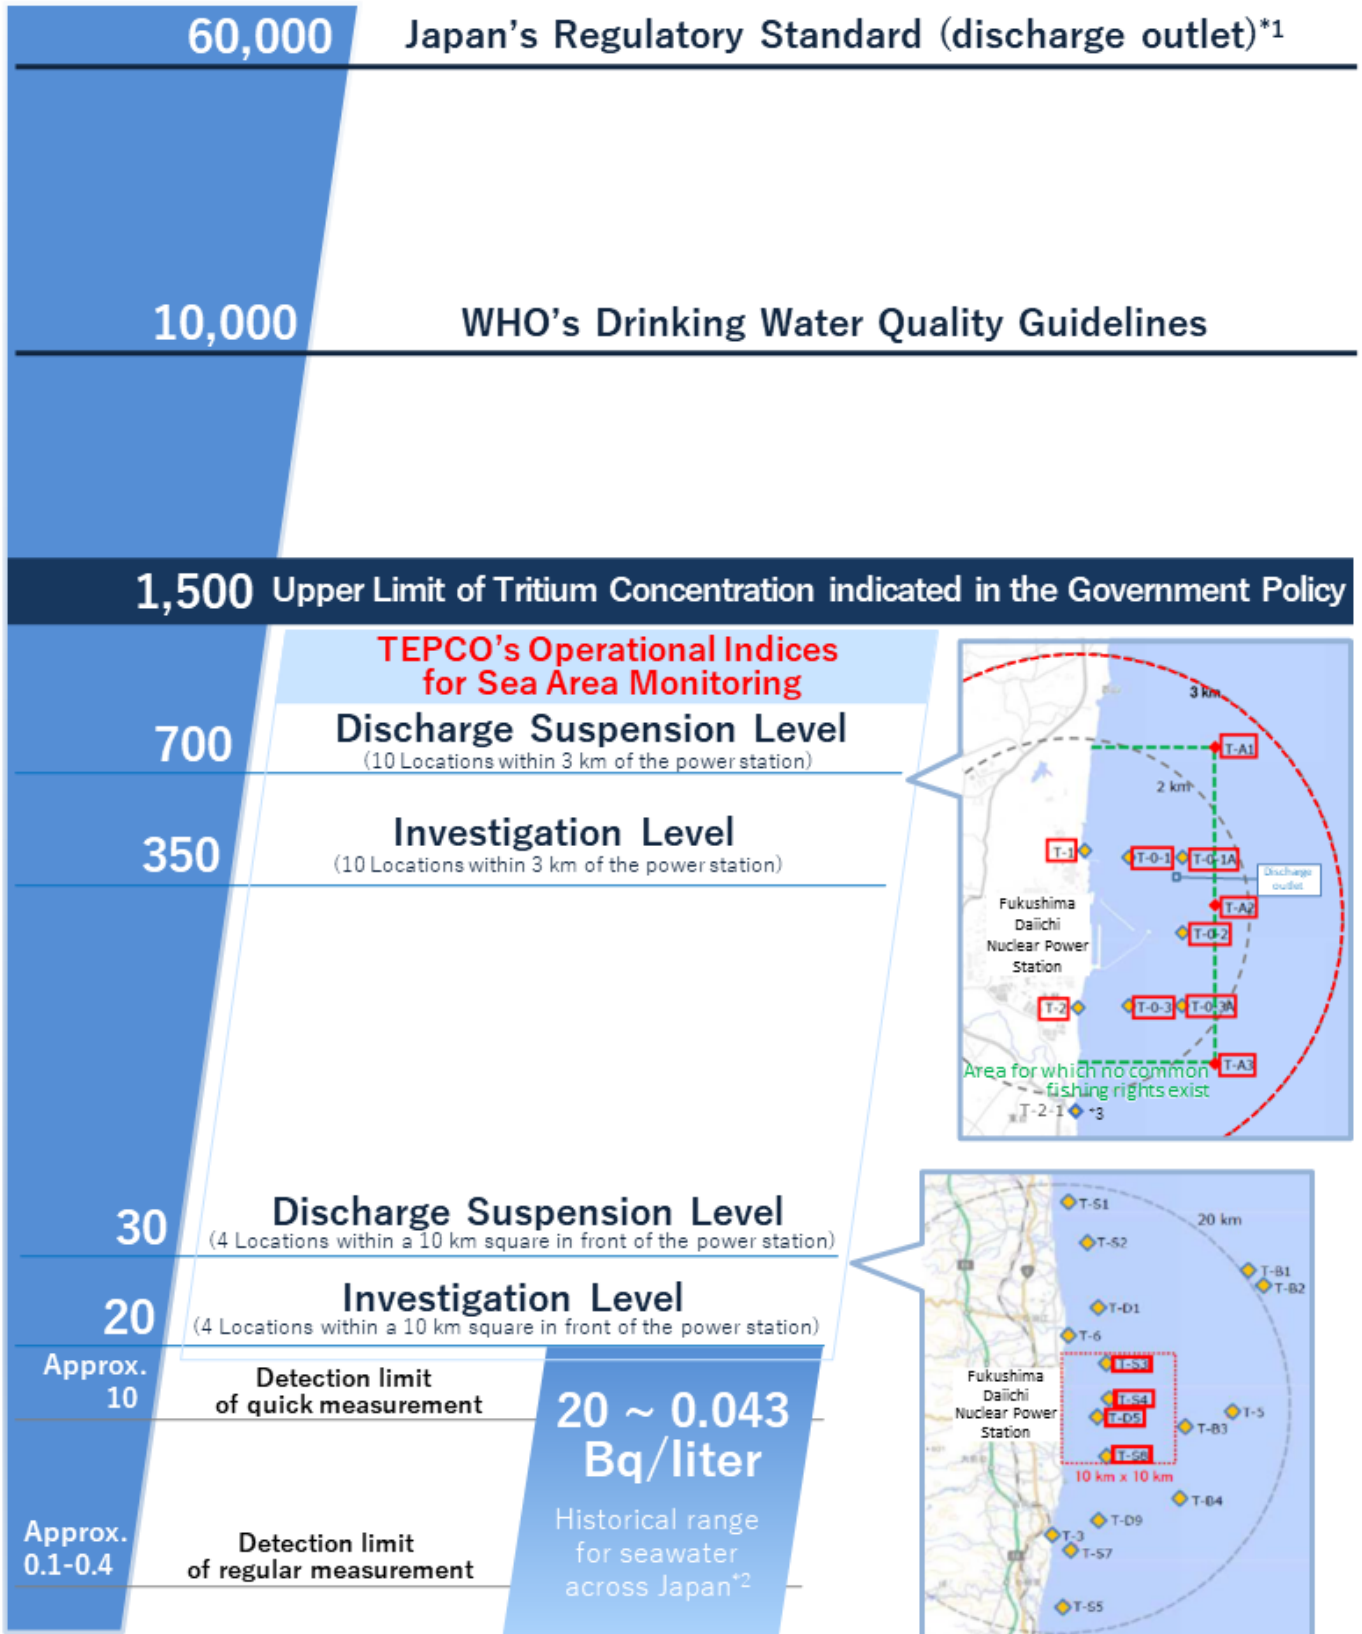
60,000 Japan's Regulatory Standard (discharge outlet)$^{*1}$

10,000 WHO's Drinking Water Quality Guidelines

1,500 Upper Limit of Tritium Concentration indicated in the Government Policy

TEPCO's Operational Indices for Sea Area Monitoring

700 Discharge Suspension Level
(10 Locations within 3 km of the power station)

350 Investigation Level
(10 Locations within 3 km of the power station)

3 km
2 km
T-A1
T-1
T-0-1
T-0-1A
Discharge outlet
T-A2
T-0-2
Fukushima Daiichi Nuclear Power Station
T-2
T-0-3
T-0-3A
T-A3
Area for which no common fishing rights exist
T-2-1 *3

30 Discharge Suspension Level
(4 Locations within a 10 km square in front of the power station)

20 Investigation Level
(4 Locations within a 10 km square in front of the power station)

Approx. 10 Detection limit of quick measurement

Approx. 0.1-0.4 Detection limit of regular measurement

20 ~ 0.043 Bq/liter
Historical range for seawater across Japan$^{*2}$

T-S1
20 km
T-S2
T-B1
T-B2
T-D1
T-6
T-S3
Fukushima Daiichi Nuclear Power Station
T-S4
T-D5
T-B3
T-5
T-S8
10 km x 10 km
T-B4
T-D9
T-3
T-S7
T-S5